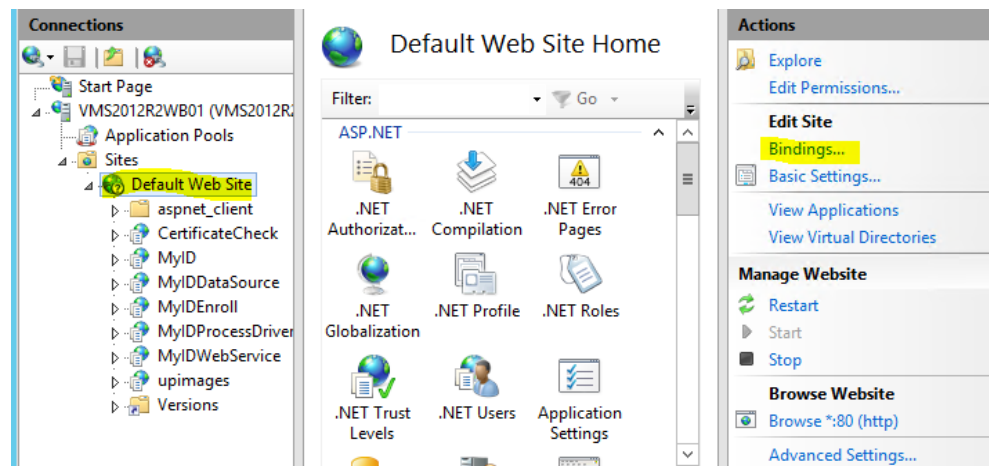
Connections

Start Page
VMS2012R2WB01 (VMS2012R2
Application Pools
Sites
Default Web Site
aspnet_client
CertificateCheck
MyID
MyIDDataSource
MyIDEnroll
MyIDProcessDriver
MyIDWebService
upimages
Versions

Default Web Site Home

Filter:
Go

ASP.NET

.NET Authorizat...
.NET Compilation
404
.NET Error Pages
.NET Globalization
.NET Profile
.NET Roles
.NET Trust Levels
.NET Users
Application Settings

Actions

Explore
Edit Permissions...
Edit Site
Bindings...
Basic Settings...
View Applications
View Virtual Directories
Manage Website
Restart
Start
Stop
Browse Website
Browse *:80 (http)
Advanced Settings...